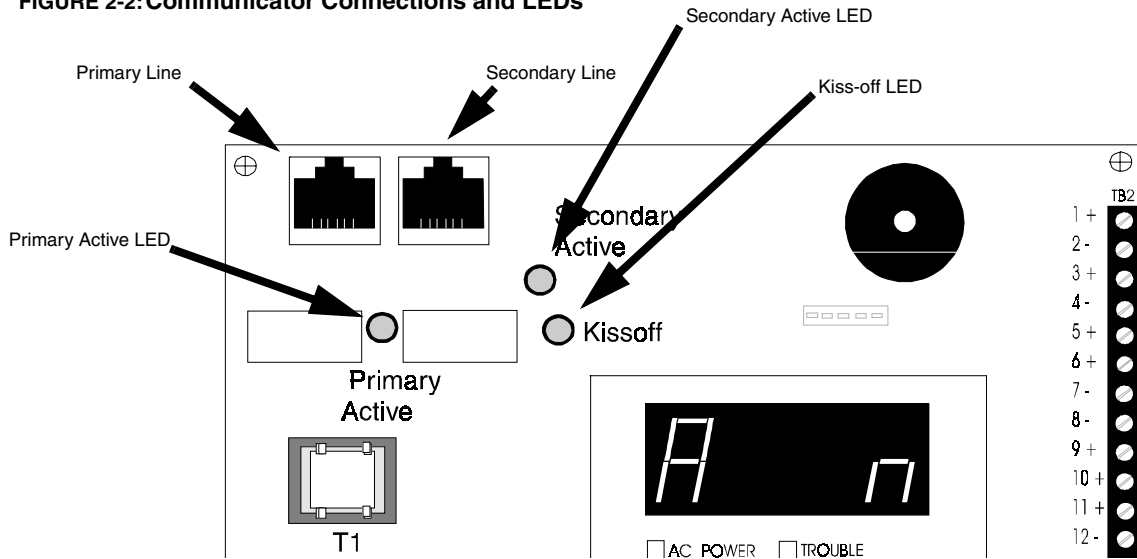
FIGURE 2-2: Communicator Connections and LEDs

Secondary Active LED

Primary Line

Secondary Line

Kiss-off LED

TB2

1 +
2 -
3 +
4 -
5 +
6 +
7 -
8 -
9 +
10 +
11 +
12 -

Secondary Active

Primary Active LED

Kissoff

Primary Active

A n

T1

AC POWER

TROUBLE